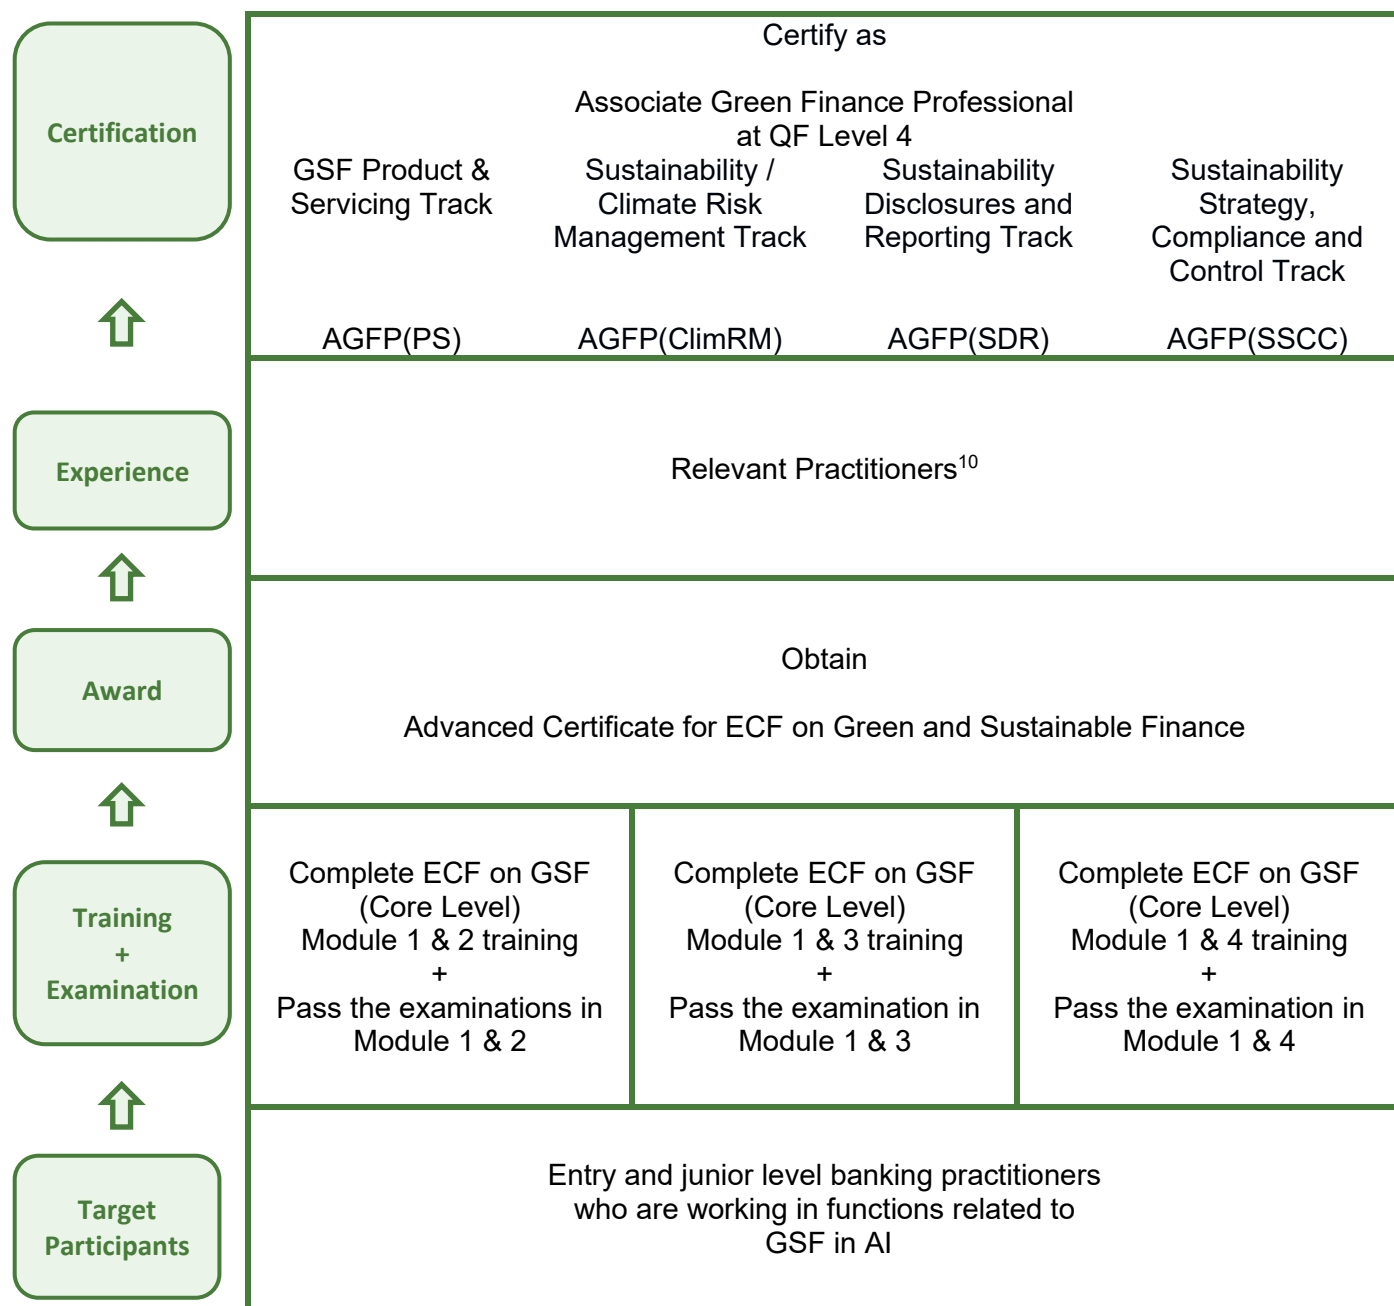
Certification

Certify as

Associate Green Finance Professional at QF Level 4

| GSF Product & Servicing Track | Sustainability / Climate Risk Management Track | Sustainability Disclosures and Reporting Track | Sustainability Strategy, Compliance and Control Track |
|---|---|---|---|
| AGFP(PS) | AGFP(ClimRM) | AGFP(SDR) | AGFP(SSCC) |

Experience

Relevant Practitioners$^{10}$

Award

Obtain

Advanced Certificate for ECF on Green and Sustainable Finance

Training + Examination

| Complete ECF on GSF (Core Level) Module 1 & 2 training + Pass the examinations in Module 1 & 2 | Complete ECF on GSF (Core Level) Module 1 & 3 training + Pass the examination in Module 1 & 3 | Complete ECF on GSF (Core Level) Module 1 & 4 training + Pass the examination in Module 1 & 4 |
|---|---|---|

Target Participants

Entry and junior level banking practitioners who are working in functions related to GSF in AI